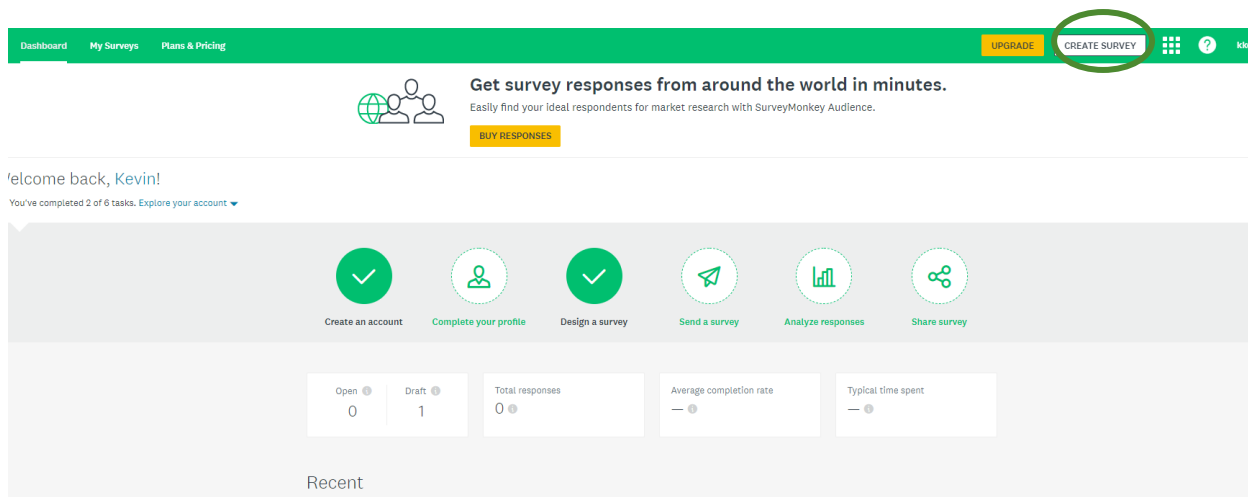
Dashboard My Surveys Plans & Pricing

UPGRADE CREATE SURVEY ? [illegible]

Get survey responses from around the world in minutes.

Easily find your ideal respondents for market research with SurveyMonkey Audience.

BUY RESPONSES

Velcome back, Kevin!

You've completed 2 of 6 tasks. Explore your account

Create an account

Complete your profile

Design a survey

Send a survey

Analyze responses

Share survey

| Open | Draft |
|---|---|
| 0 | 1 |

Total responses
0

Average completion rate
—

Typical time spent
—

Recent